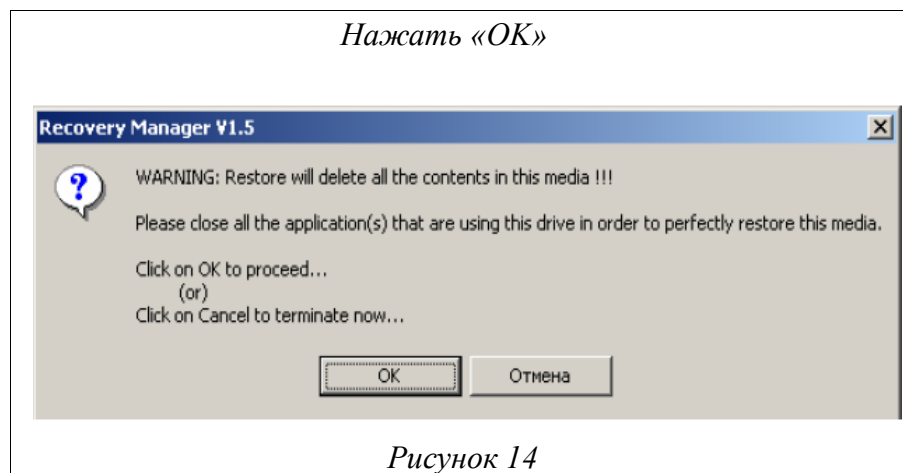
Нажать «OK»

Recovery Manager V1.5

WARNING: Restore will delete all the contents in this media !!!

Please close all the application(s) that are using this drive in order to perfectly restore this media.

Click on OK to proceed...
(or)
Click on Cancel to terminate now...

OK

Отмена

Рисунок 14